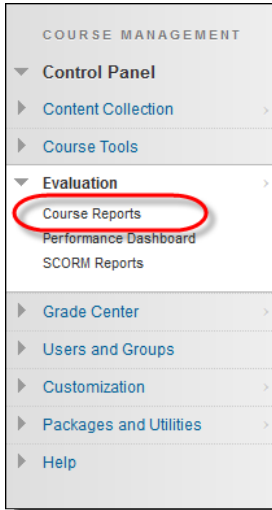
COURSE MANAGEMENT

Control Panel

Content Collection

Course Tools

Evaluation

Course Reports

Performance Dashboard

SCORM Reports

Grade Center

Users and Groups

Customization

Packages and Utilities

Help